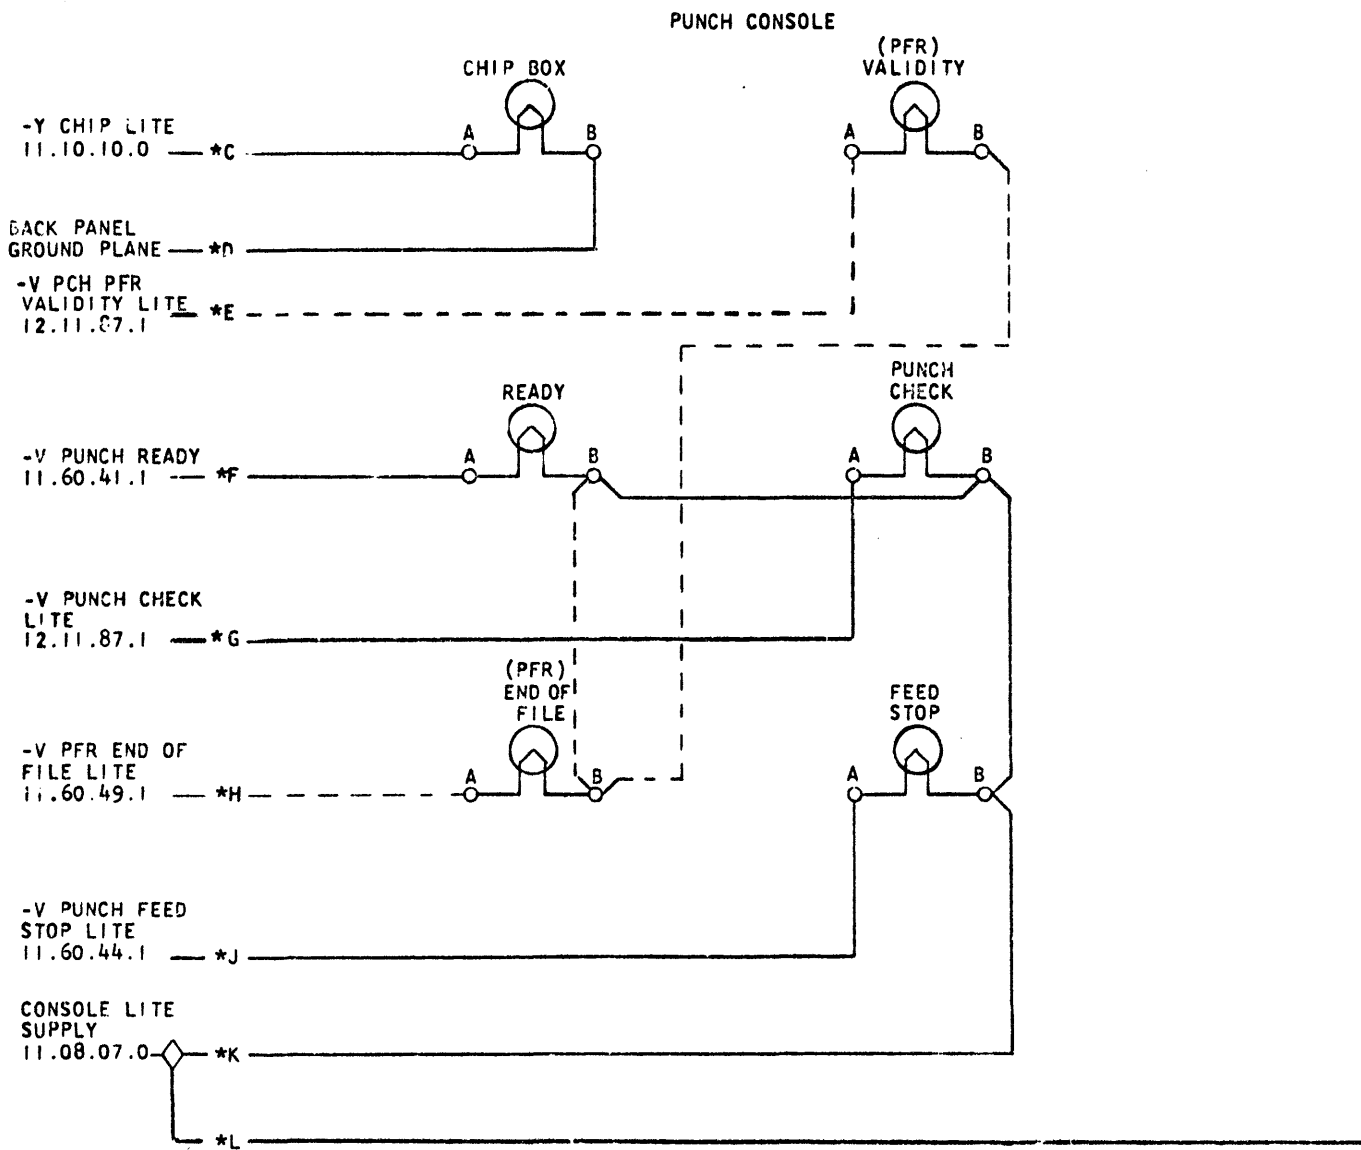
PUNCH CONSOLE

CHIP BOX

(PFR) VALIDITY

-Y CHIP LITE
11.10.10.0 *C

A B

A B

BACK PANEL
GROUND PLANE *D

-V PCH PFR
VALIDITY LITE
12.11.87.1 *E

READY

PUNCH CHECK

-V PUNCH READY
11.60.41.1 *F

A B

A B

-V PUNCH CHECK
LITE
12.11.87.1 *G

(PFR) END OF FILE

FEED STOP

-V PFR END OF
FILE LITE
11.60.49.1 *H

A B

A B

-V PUNCH FEED
STOP LITE
11.60.44.1 *J

CONSOLE LITE
SUPPLY
11.08.07.0 *K

*L